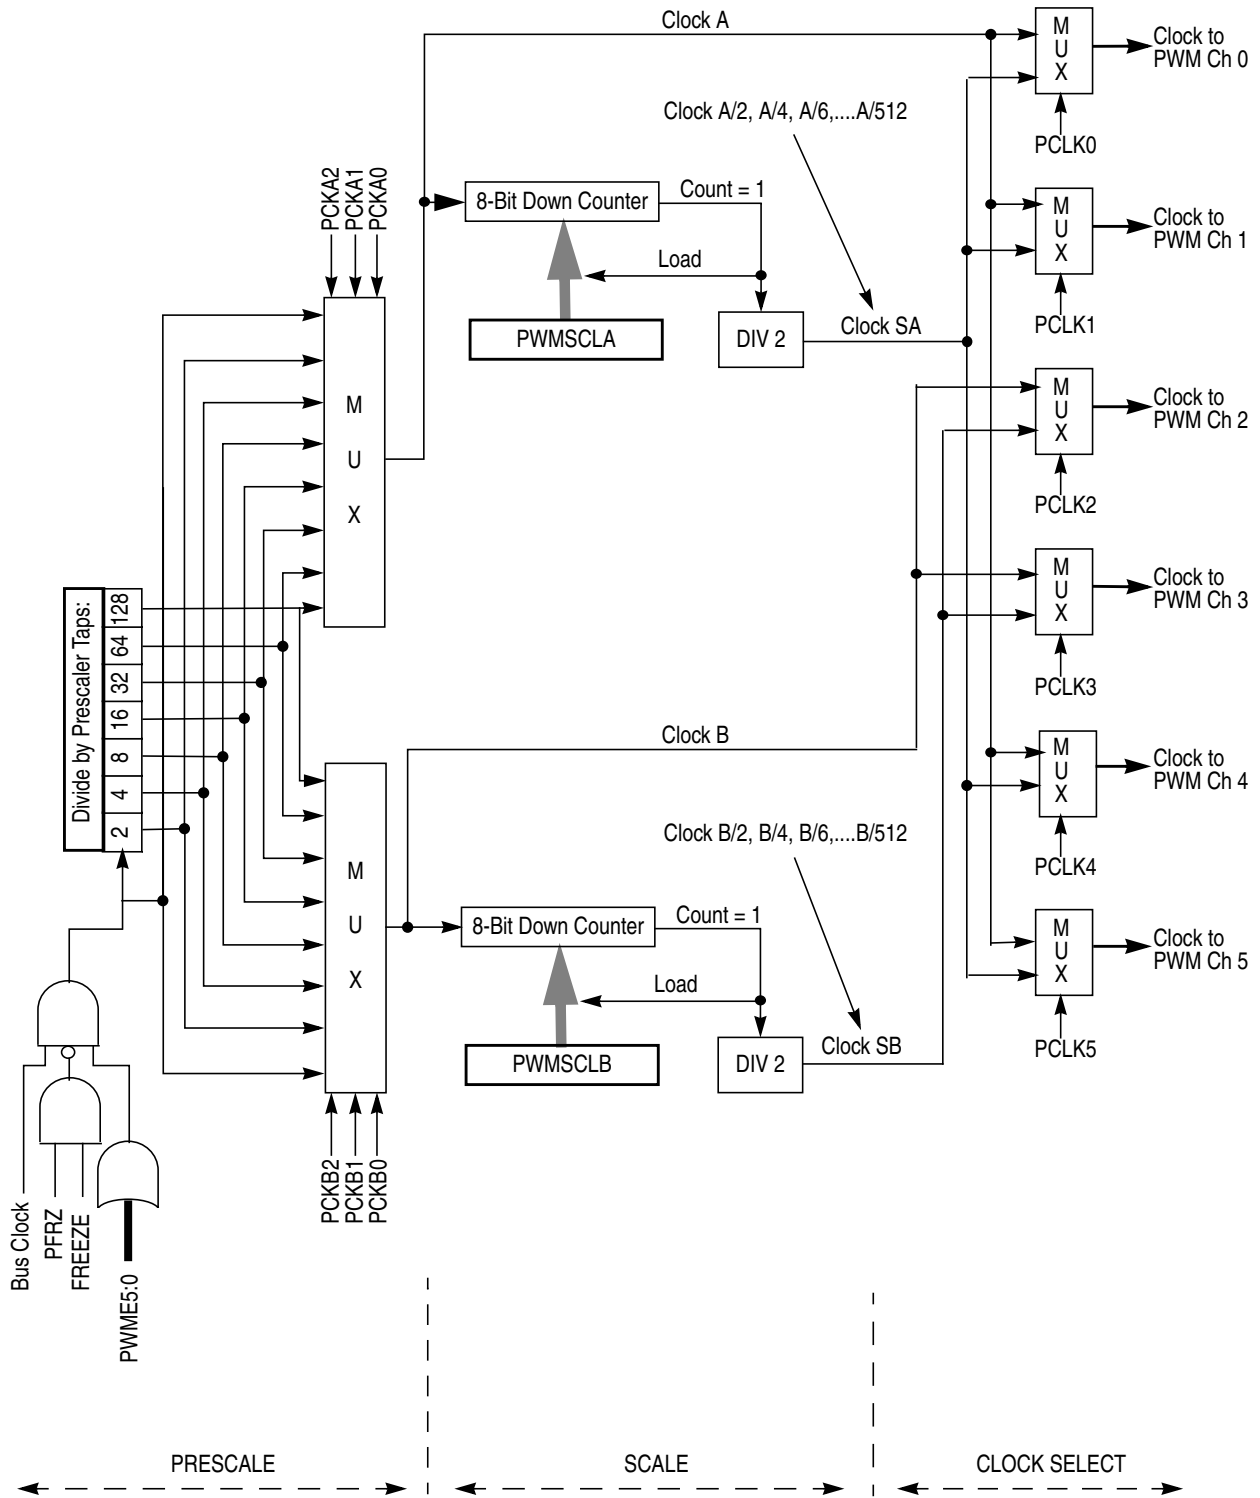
Clock A

Clock A/2, A/4, A/6,....A/512

PCKA2
PCKA1
PCKA0

8-Bit Down Counter

Count = 1

Load

PWMSCLA

DIV 2

Clock SA

M
U
X

M
U
X

Clock to PWM Ch 0

PCLK0

M
U
X

Clock to PWM Ch 1

PCLK1

M
U
X

Clock to PWM Ch 2

PCLK2

M
U
X

Clock to PWM Ch 3

PCLK3

Divide by Prescaler Taps:

128
64
32
16
8
4
2

Clock B

M
U
X

Clock to PWM Ch 4

PCLK4

Clock B/2, B/4, B/6,....B/512

M
U
X

8-Bit Down Counter

Count = 1

Load

PWMSCLB

DIV 2

Clock SB

M
U
X

Clock to PWM Ch 5

PCLK5

PCKB2
PCKB1
PCKB0

Bus Clock
PFRZ
FREEZE
PWME5:0

PRESCALE

SCALE

CLOCK SELECT